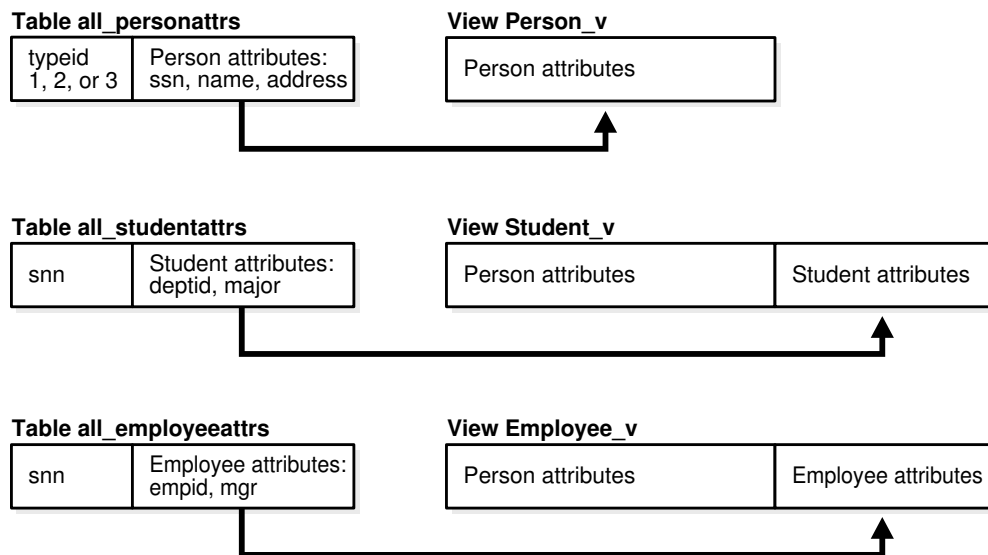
Table all_personattrs

| typeid 1, 2, or 3 | Person attributes: ssn, name, address |
|---|---|

View Person_v

| Person attributes |
|---|

Table all_studentattrs

| snn | Student attributes: deptid, major |
|---|---|

View Student_v

| Person attributes | Student attributes |
|---|---|

Table all_employeeattrs

| snn | Employee attributes: empid, mgr |
|---|---|

View Employee_v

| Person attributes | Employee attributes |
|---|---|